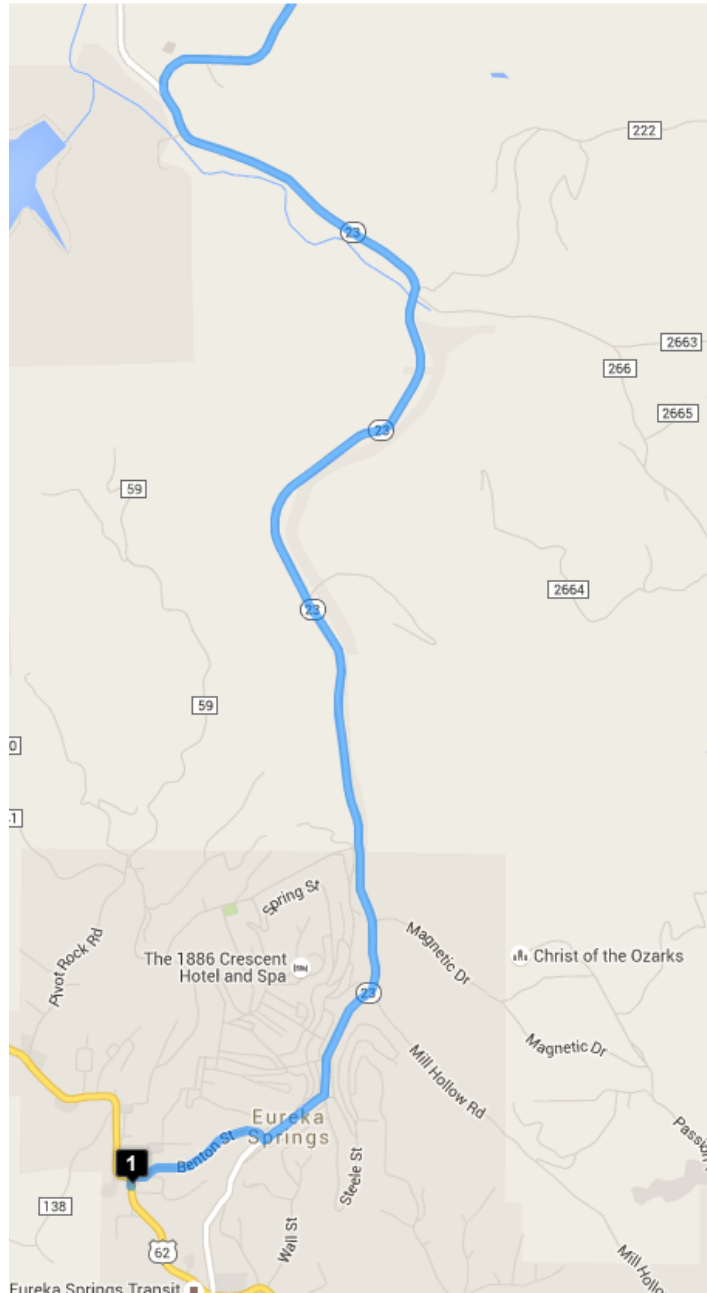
222
23
2663
266
2665
23
59
23
2664
59
0
1
Spring St
Pivot Rock Rd
The 1886 Crescent Hotel and Spa
Magnetic Dr
Christ of the Ozarks
23
Magnetic Dr
Mill Hollow Rd
Passion
Eureka Springs
Benton St
1
Steele St
138
62
Wall St
Mill Hollo
Eureka Springs Transit